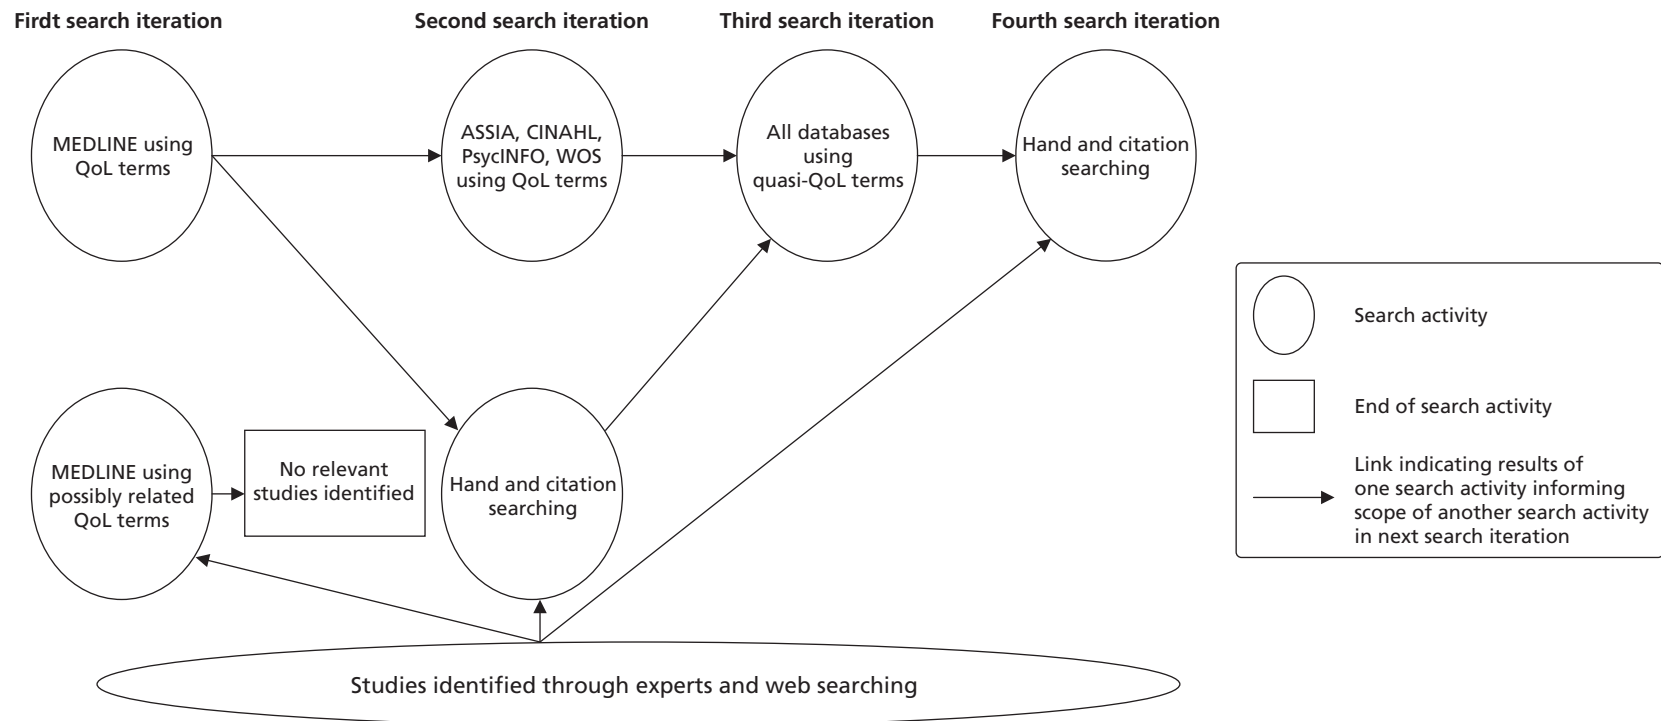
Firdt search iteration

Second search iteration

Third search iteration

Fourth search iteration

MEDLINE using QoL terms

ASSIA, CINAHL, PsycINFO, WOS using QoL terms

All databases using quasi-QoL terms

Hand and citation searching

MEDLINE using possibly related QoL terms

No relevant studies identified

Hand and citation searching

Studies identified through experts and web searching

Search activity

End of search activity

Link indicating results of one search activity informing scope of another search activity in next search iteration